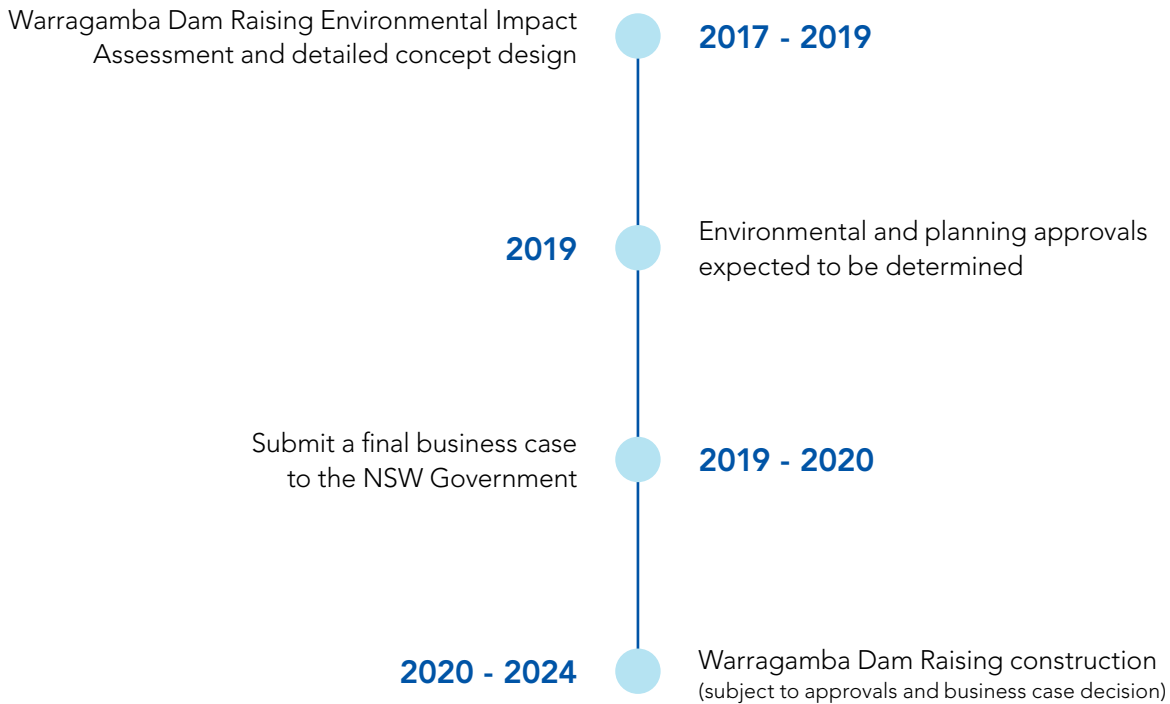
Warragamba Dam Raising Environmental Impact Assessment and detailed concept design

2017 - 2019

2019

Environmental and planning approvals expected to be determined

Submit a final business case to the NSW Government

2019 - 2020

2020 - 2024

Warragamba Dam Raising construction
(subject to approvals and business case decision)